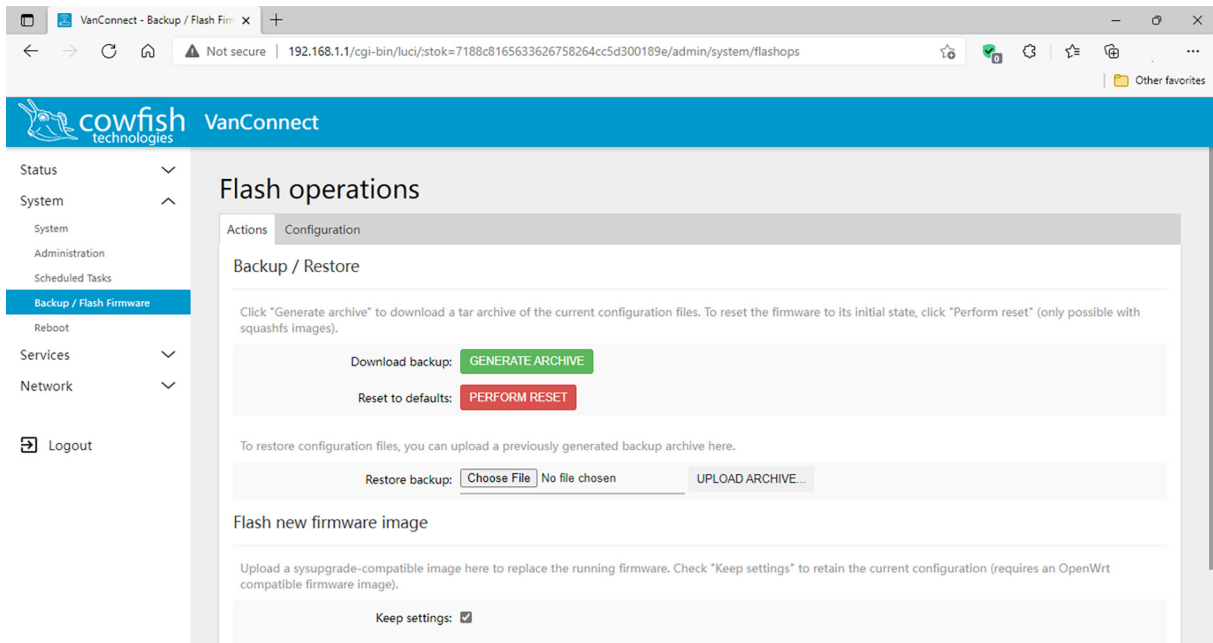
VanConnect - Backup / Flash Firm ×  +

Not secure | 192.168.1.1/cgi-bin/luci/;stok=7188c8165633626758264cc5d300189e/admin/system/flashops

Other favorites

cowfish technologies VanConnect

Status
System
System
Administration
Scheduled Tasks
Backup / Flash Firmware
Reboot
Services
Network

Logout

Flash operations

Actions Configuration

Backup / Restore

Click "Generate archive" to download a tar archive of the current configuration files. To reset the firmware to its initial state, click "Perform reset" (only possible with squashfs images).

Download backup: GENERATE ARCHIVE

Reset to defaults: PERFORM RESET

To restore configuration files, you can upload a previously generated backup archive here.

Restore backup: Choose File No file chosen UPLOAD ARCHIVE...

Flash new firmware image

Upload a sysupgrade-compatible image here to replace the running firmware. Check "Keep settings" to retain the current configuration (requires an OpenWrt compatible firmware image).

Keep settings: ☑